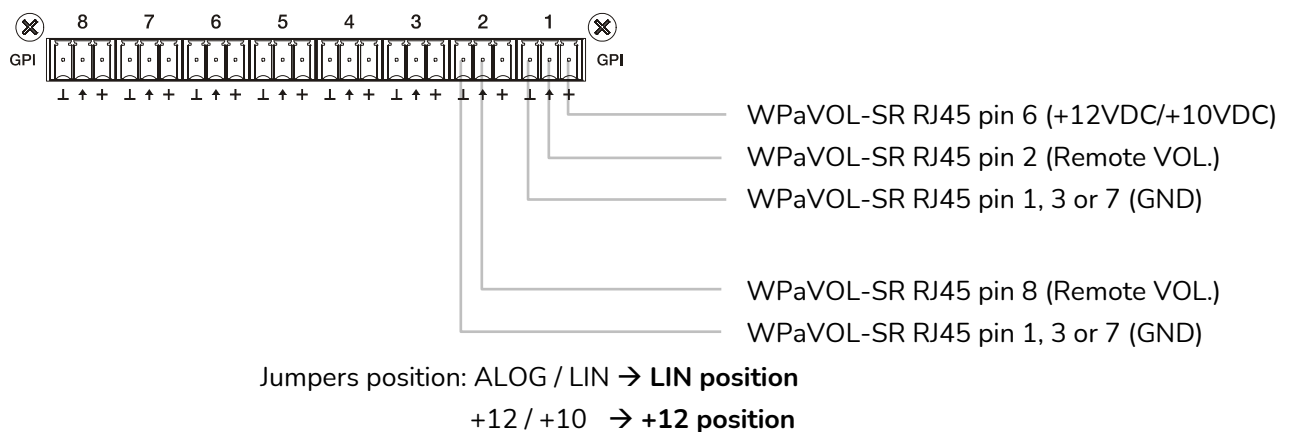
8 7 6 5 4 3 2 1

GPI GPI

⊥ ↑ + ⊥ ↑ + ⊥ ↑ + ⊥ ↑ + ⊥ ↑ + ⊥ ↑ + ⊥ ↑ + ⊥ ↑ +

WPaVOL-SR RJ45 pin 6 (+12VDC/+10VDC)

WPaVOL-SR RJ45 pin 2 (Remote VOL.)

WPaVOL-SR RJ45 pin 1, 3 or 7 (GND)

WPaVOL-SR RJ45 pin 8 (Remote VOL.)

WPaVOL-SR RJ45 pin 1, 3 or 7 (GND)

Jumpers position: ALOG / LIN → **LIN position**

+12 / +10 → **+12 position**